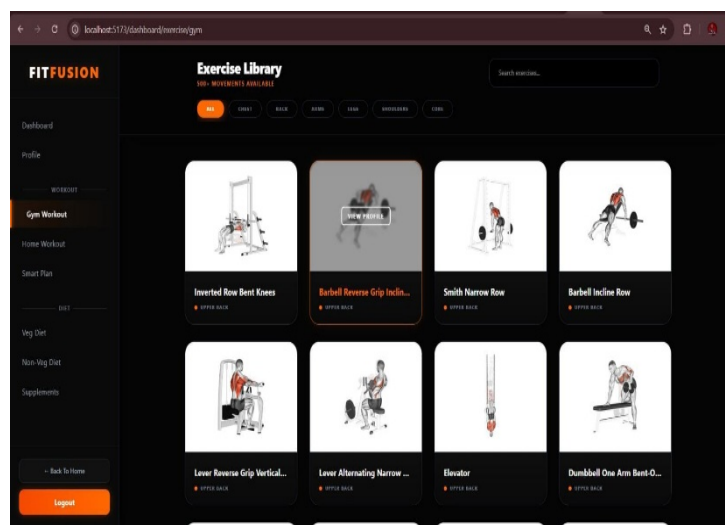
localhost:5173/dashboard/exercise/gym

FITFUSION

Dashboard

Profile

WORKOUT

Gym Workout

Home Workout

Smart Plan

DIET

Veg Diet

Non-Veg Diet

Supplements

← Back To Home

Logout

Exercise Library

500+ MOVEMENTS AVAILABLE

Search exercises...

ALL CHEST BACK ARMS LEGS SHOULDERS CORE

Inverted Row Bent Knees
UPPER BACK

VIEW PROFILE
Barbell Reverse Grip Inclin...
UPPER BACK

Smith Narrow Row
UPPER BACK

Barbell Incline Row
UPPER BACK

Lever Reverse Grip Vertical...
UPPER BACK

Lever Alternating Narrow ...
UPPER BACK

Elevator
UPPER BACK

Dumbbell One Arm Bent-O...
UPPER BACK